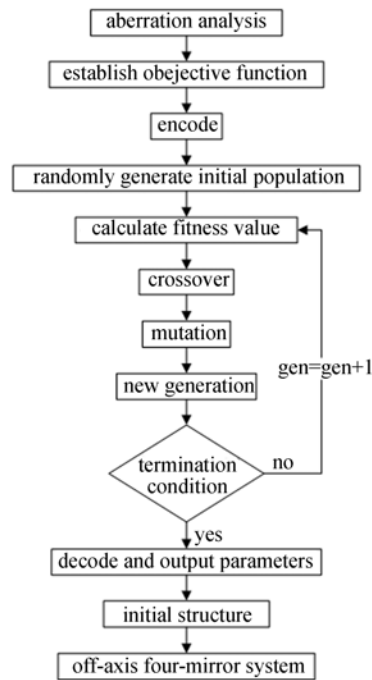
aberration analysis

establish obejective function

encode

randomly generate initial population

calculate fitness value

crossover

mutation

new generation

gen=gen+1

termination condition

no

yes

decode and output parameters

initial structure

off-axis four-mirror system